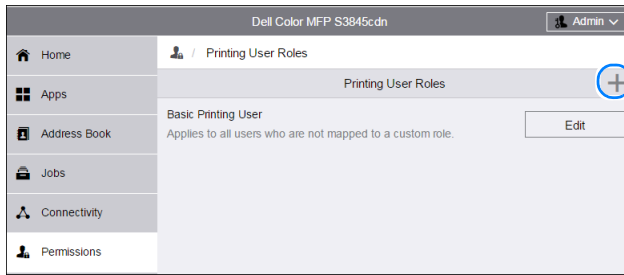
Dell Color MFP S3845cdn

Admin

Home

Apps

Address Book

Jobs

Connectivity

Permissions

/ Printing User Roles

Printing User Roles

+

Basic Printing User

Applies to all users who are not mapped to a custom role.

Edit